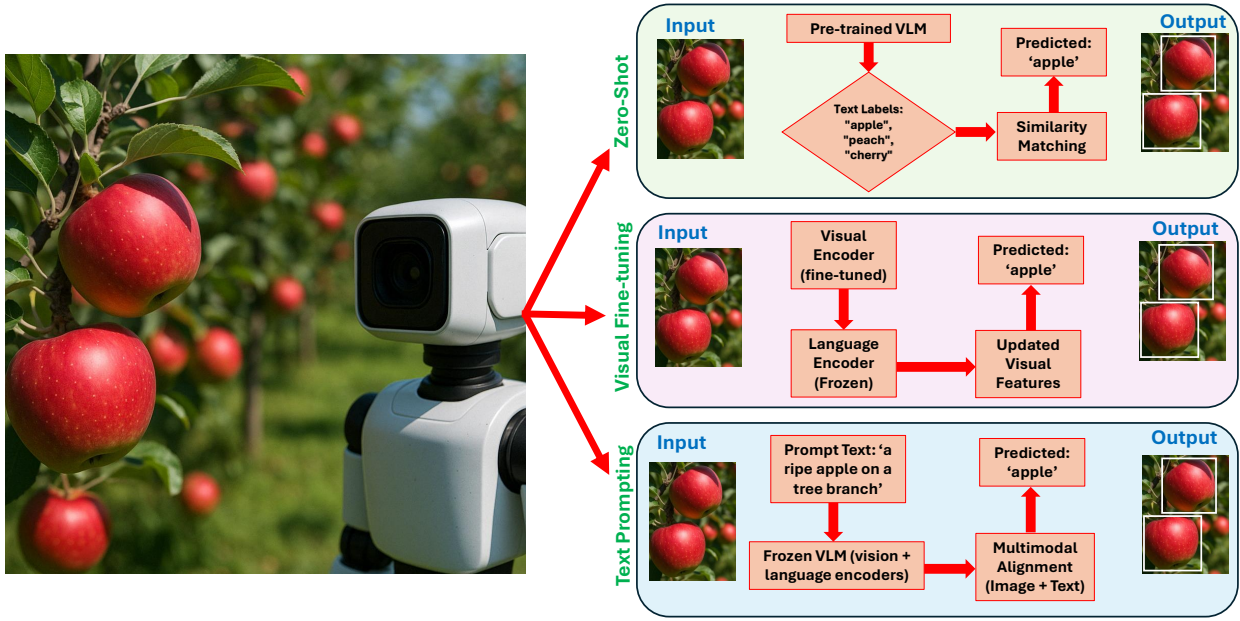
Zero-Shot

Input

Pre-trained VLM

Text Labels: "apple", "peach", "cherry"

Similarity Matching

Predicted: 'apple'

Output

Visual Fine-tuning

Input

Visual Encoder (fine-tuned)

Language Encoder (Frozen)

Updated Visual Features

Predicted: 'apple'

Output

Text Prompting

Input

Prompt Text: 'a ripe apple on a tree branch'

Frozen VLM (vision + language encoders)

Multimodal Alignment (Image + Text)

Predicted: 'apple'

Output